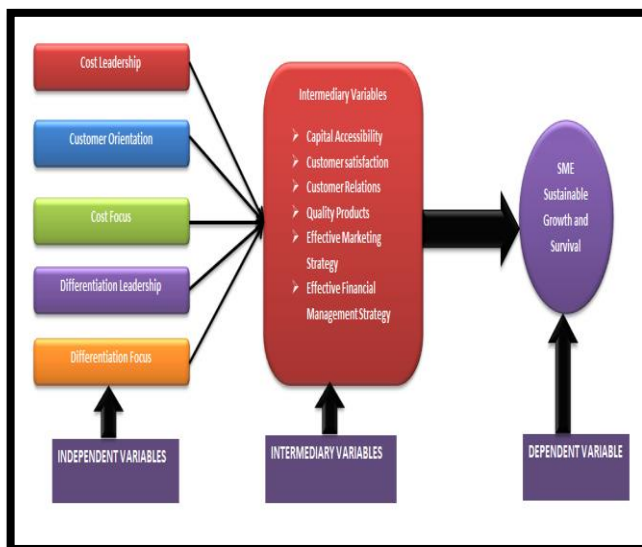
Cost Leadership

Customer Orientation

Cost Focus

Differentiation Leadership

Differentiation Focus

Intermediary Variables

- Capital Accessibility
- Customer satisfaction
- Customer Relations
- Quality Products
- Effective Marketing Strategy
- Effective Financial Management Strategy

SME Sustainable Growth and Survival

INDEPENDENT VARIABLES

INTERMEDIARY VARIABLES

DEPENDENT VARIABLE